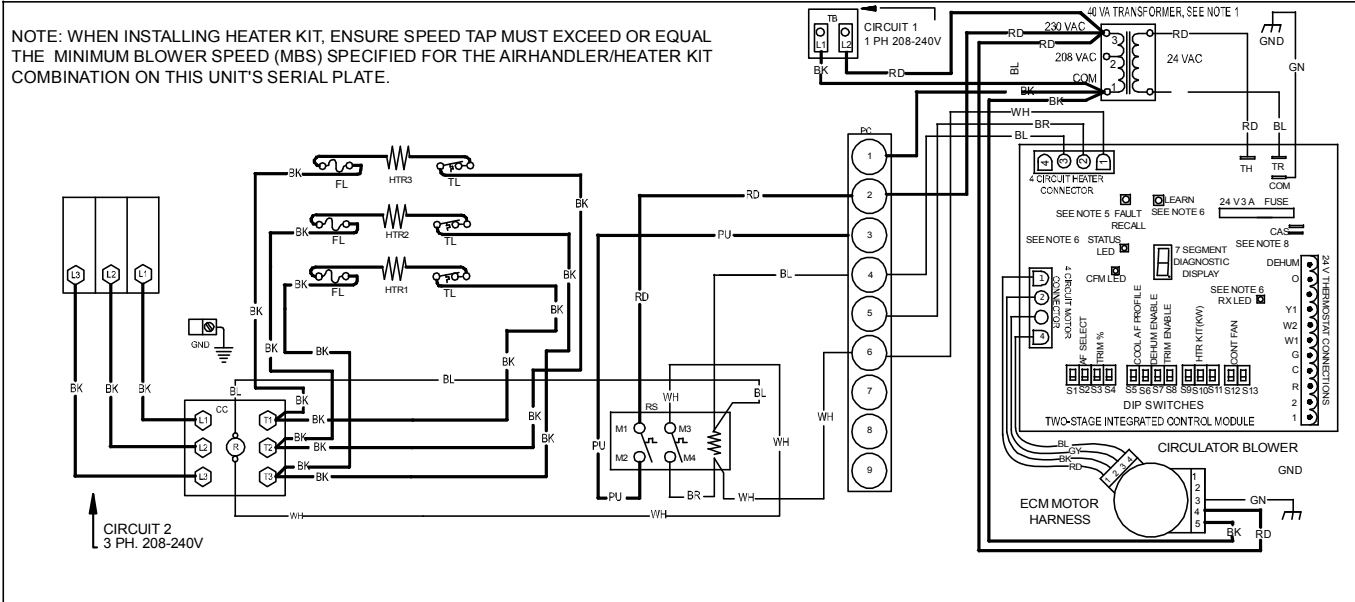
NOTE: WHEN INSTALLING HEATER KIT, ENSURE SPEED TAP MUST EXCEED OR EQUAL THE MINIMUM BLOWER SPEED (MBS) SPECIFIED FOR THE AIRHANDLER/HEATER KIT COMBINATION ON THIS UNIT'S SERIAL PLATE.

TB
L1 L2
CIRCUIT 1
1 PH 208-240V
BK
RD
RD
RD
230 VAC
208 VAC
COM
40 VA TRANSFORMER, SEE NOTE 1
3
2
1
24 VAC
RD
GND
GN
BL
BK
BK
WH
BR
BL
RD
BL
TH
TR
COM

PC
1
2
3
4
5
6
7
8
9

4 CIRCUIT HEATER CONNECTOR
4 3 2 1
SEE NOTE 5 FAULT RECALL
LEARN
SEE NOTE 6
24 V 3 A FUSE
CAS
SEE NOTE 8
SEE NOTE 6 STATUS LED
7 SEGMENT DIAGNOSTIC DISPLAY
CFM LED
SEE NOTE 6
RX LED
4 CIRCUIT MOTOR CONNECTOR
1
2
3
4
AF SELECT
TRIM %
COOL AF PROFILE
DEHUM ENABLE
TRIM ENABLE
HTR KIT(KW)
CONT FAN
S1 S2 S3 S4 S5 S6 S7 S8 S9 S10 S11 S12 S13
DIP SWITCHES
TWO-STAGE INTEGRATED CONTROL MODULE
DEHUM
O
Y1
W2
W1
G
C
R
2
1
24 V THERMOSTAT CONNECTIONS

BK
FL
HTR3
TL
BK
FL
HTR2
TL
BK
FL
HTR1
TL
BK
BK
BK
BK
BK
BK
BK
BK
BK
BK
BK
BK
BK
BK
BK
RD
PU
BL
RD
WH
BL
RS
M1
M2
M3
M4
WH
PU
PU
BR
WH
WH
WH
WH
WH

L3 L2 L1
GND
BK BK BK
BL
CC
L1
L2
L3
R
T1
T2
T3
BK
BK
BK

CIRCUIT 2
3 PH. 208-240V

CIRCULATOR BLOWER
GND
BL
GY
RD
RD
1 2 3 4
1
2
3
4
5
GN
ECM MOTOR HARNESS
BK
RD